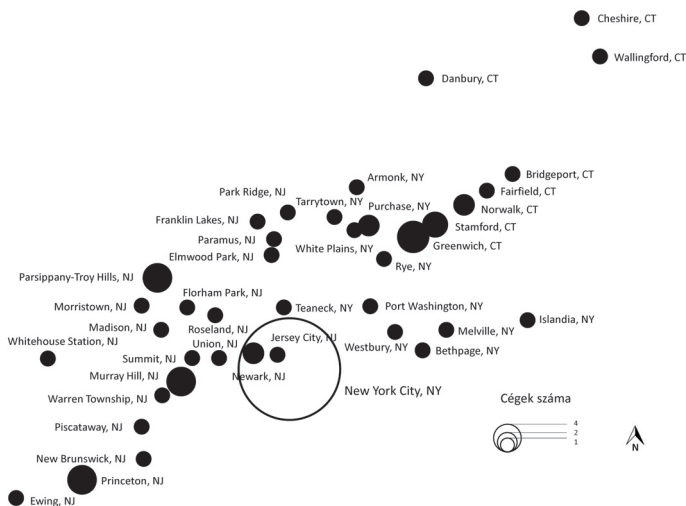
Cheshire, CT
Wallingford, CT
Danbury, CT
Bridgeport, CT
Armonk, NY
Fairfield, CT
Park Ridge, NJ
Tarrytown, NY
Purchase, NY
Norwalk, CT
Franklin Lakes, NJ
Stamford, CT
Paramus, NJ
White Plains, NY
Greenwich, CT
Elmwood Park, NJ
Rye, NY
Parsippany-Troy Hills, NJ
Florham Park, NJ
Morristown, NJ
Teaneck, NY
Port Washington, NY
Islandia, NY
Madison, NJ
Roseland, NJ
Jersey City, NJ
Melville, NY
Whitehouse Station, NJ
Union, NJ
Westbury, NY
Summit, NJ
Bethpage, NY
Murray Hill, NJ
Newark, NJ
New York City, NY
Warren Township, NJ
Cégek száma
4
2
1
Piscataway, NJ
N
New Brunswick, NJ
Princeton, NJ
Ewing, NJ